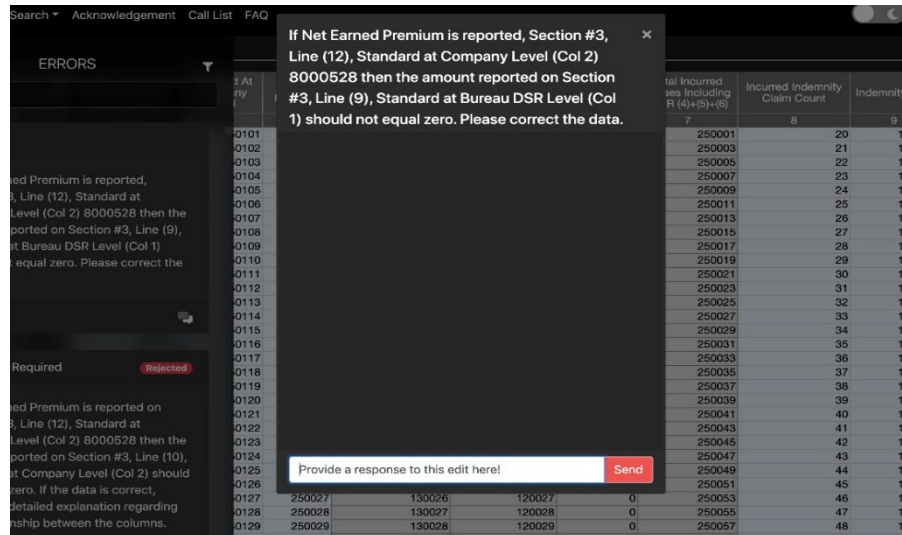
Search ▾ Acknowledgement Call List FAQ

ERRORS

ed Premium is reported, 3, Line (12), Standard at Level (Col 2) 8000528 then the ported on Section #3, Line (9), at Bureau DSR Level (Col 1) equal zero. Please correct the

Required

Rejected

ed Premium is reported on 3, Line (12), Standard at Level (Col 2) 8000528 then the ported on Section #3, Line (10), at Company Level (Col 2) should zero. If the data is correct, detailed explanation regarding nship between the columns.

If Net Earned Premium is reported, Section #3, Line (12), Standard at Company Level (Col 2) 8000528 then the amount reported on Section #3, Line (9), Standard at Bureau DSR Level (Col 1) should not equal zero. Please correct the data.

×

Provide a response to this edit here!

Send

| d At ny | | | | tal Incurred es Including R (4)+(5)+(6) | Incurred Indemnity Claim Count | Indemnit |
|---|---|---|---|---|---|---|
| | | | | 7 | 8 | 9 |
| 0101 | | | | 250001 | 20 | |
| 0102 | | | | 250003 | 21 | |
| 0103 | | | | 250005 | 22 | |
| 0104 | | | | 250007 | 23 | |
| 0105 | | | | 250009 | 24 | |
| 0106 | | | | 250011 | 25 | |
| 0107 | | | | 250013 | 26 | |
| 0108 | | | | 250015 | 27 | |
| 0109 | | | | 250017 | 28 | |
| 0110 | | | | 250019 | 29 | |
| 0111 | | | | 250021 | 30 | |
| 0112 | | | | 250023 | 31 | |
| 0113 | | | | 250025 | 32 | |
| 0114 | | | | 250027 | 33 | |
| 0115 | | | | 250029 | 34 | |
| 0116 | | | | 250031 | 35 | |
| 0117 | | | | 250033 | 36 | |
| 0118 | | | | 250035 | 37 | |
| 0119 | | | | 250037 | 38 | |
| 0120 | | | | 250039 | 39 | |
| 0121 | | | | 250041 | 40 | |
| 0122 | | | | 250043 | 41 | |
| 0123 | | | | 250045 | 42 | |
| 0124 | | | | 250047 | 43 | |
| 0125 | | | | 250049 | 44 | |
| 0126 | | | | 250051 | 45 | |
| 0127 | 250027 | 130026 | 120027 | 0 | 250053 | 46 |
| 0128 | 250028 | 130027 | 120028 | 0 | 250055 | 47 |
| 0129 | 250029 | 130028 | 120029 | 0 | 250057 | 48 |